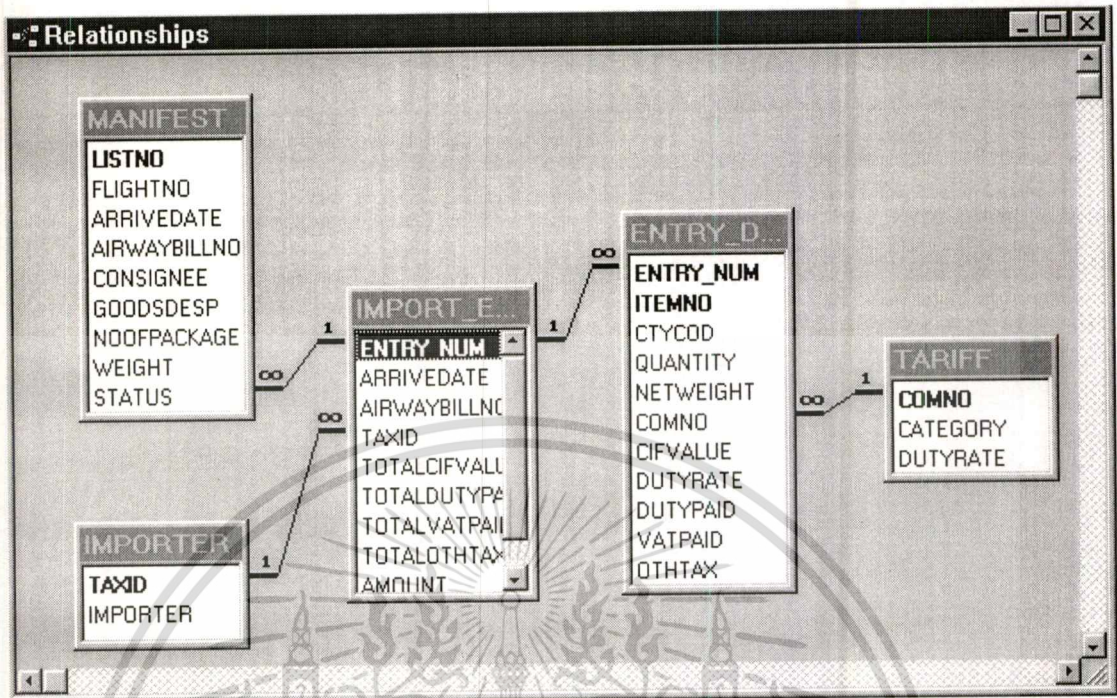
Relationships

MANIFEST
LISTNO
FLIGHTNO
ARRIVEDATE
AIRWAYBILLNO
CONSIGNEE
GOODSDESP
NOOFPACKAGE
WEIGHT
STATUS

IMPORT_E...
ENTRY_NUM
ARRIVEDATE
AIRWAYBILLNO
TAXID
TOTALCIFVALU
TOTALDUTYPA
TOTALVATPAII
TOTALOTHTAX
AMOUNT

ENTRY_D...
ENTRY_NUM
ITEMNO
CTYCOD
QUANTITY
NETWEIGHT
COMNO
CIFVALUE
DUTYRATE
DUTYPAID
VATPAID
OTHTAX

TARIFF
COMNO
CATEGORY
DUTYRATE

IMPORTER
TAXID
IMPORTER

1
∞
1
∞
1
∞
1
∞